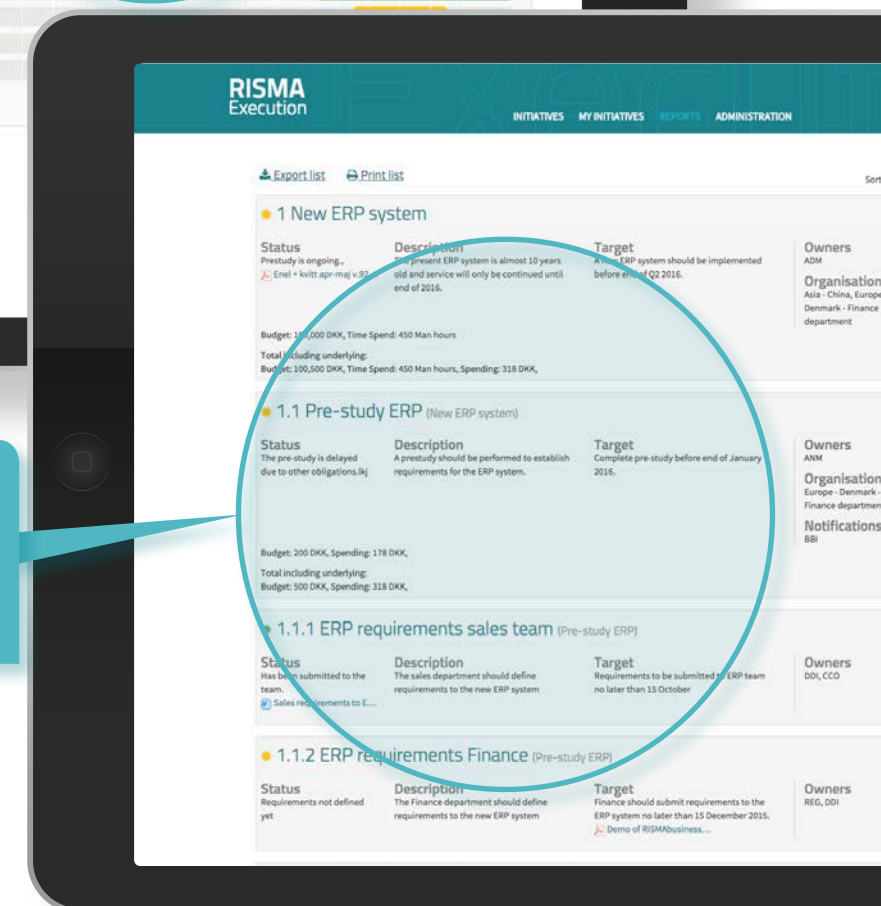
RISMA
Execution

INITIATIVES MY INITIATIVES REPORTS ADMINISTRATION

Export list Print list

Sort

1 New ERP system

Status
Prestudy is ongoing.,
Enel + kvitt apr-maj v.92

Description
The present ERP system is almost 10 years old and service will only be continued until end of 2016.

Target
A new ERP system should be implemented before end of Q2 2016.

Owners
ADM

Organisation
Asia - China, Europe - Denmark - Finance department

Budget: 100,000 DKK, Time Spend: 450 Man hours

Total including underlying:
Budget: 100,500 DKK, Time Spend: 450 Man hours, Spending: 318 DKK,

1.1 Pre-study ERP (New ERP system)

Status
The pre-study is delayed due to other obligations.lkj

Description
A prestudy should be performed to establish requirements for the ERP system.

Target
Complete pre-study before end of January 2016.

Owners
ANM

Organisation
Europe - Denmark - Finance department

Notifications
BBI

Budget: 200 DKK, Spending: 178 DKK,

Total including underlying:
Budget: 500 DKK, Spending: 318 DKK,

1.1.1 ERP requirements sales team (Pre-study ERP)

Status
Has been submitted to the team.
Sales requirements to E...

Description
The sales department should define requirements to the new ERP system

Target
Requirements to be submitted to ERP team no later than 15 October

Owners
DDI, CCO

1.1.2 ERP requirements Finance (Pre-study ERP)

Status
Requirements not defined yet

Description
The Finance department should define requirements to the new ERP system

Target
Finance should submit requirements to the ERP system no later than 15 December 2015.
Demo of RISMAbusiness...

Owners
REG, DDI